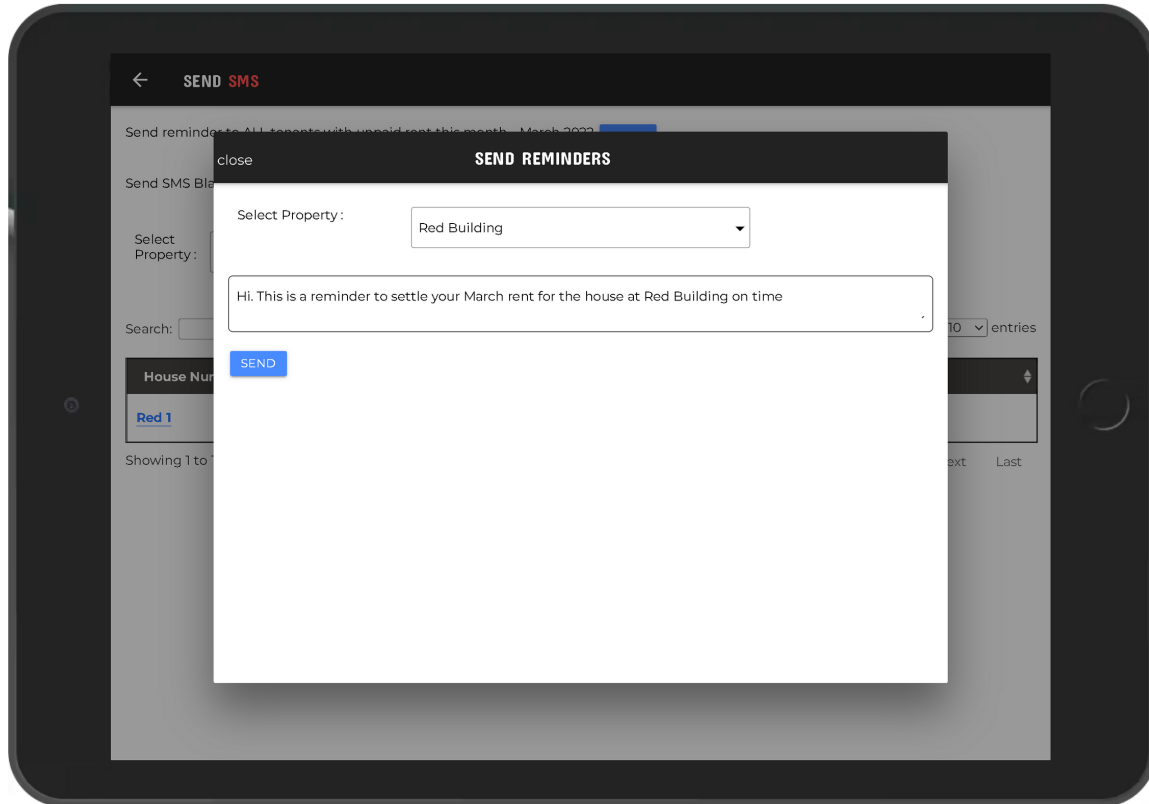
SEND SMS

Send reminder to ALL tenants with unpaid rent this month - March 2022

close SEND REMINDERS

Select Property : Red Building

Hi. This is a reminder to settle your March rent for the house at Red Building on time

SEND

Send SMS Bla

Select Property :

Search:

10 entries

House Nu

Red 1

Showing 1 to

ext Last